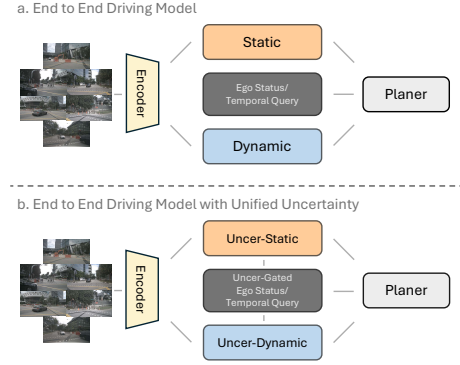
a. End to End Driving Model

Encoder

Static

Ego Status/
Temporal Query

Dynamic

Planer

b. End to End Driving Model with Unified Uncertainty

Encoder

Uncer-Static

Uncer-Gated
Ego Status/
Temporal Query

Uncer-Dynamic

Planer